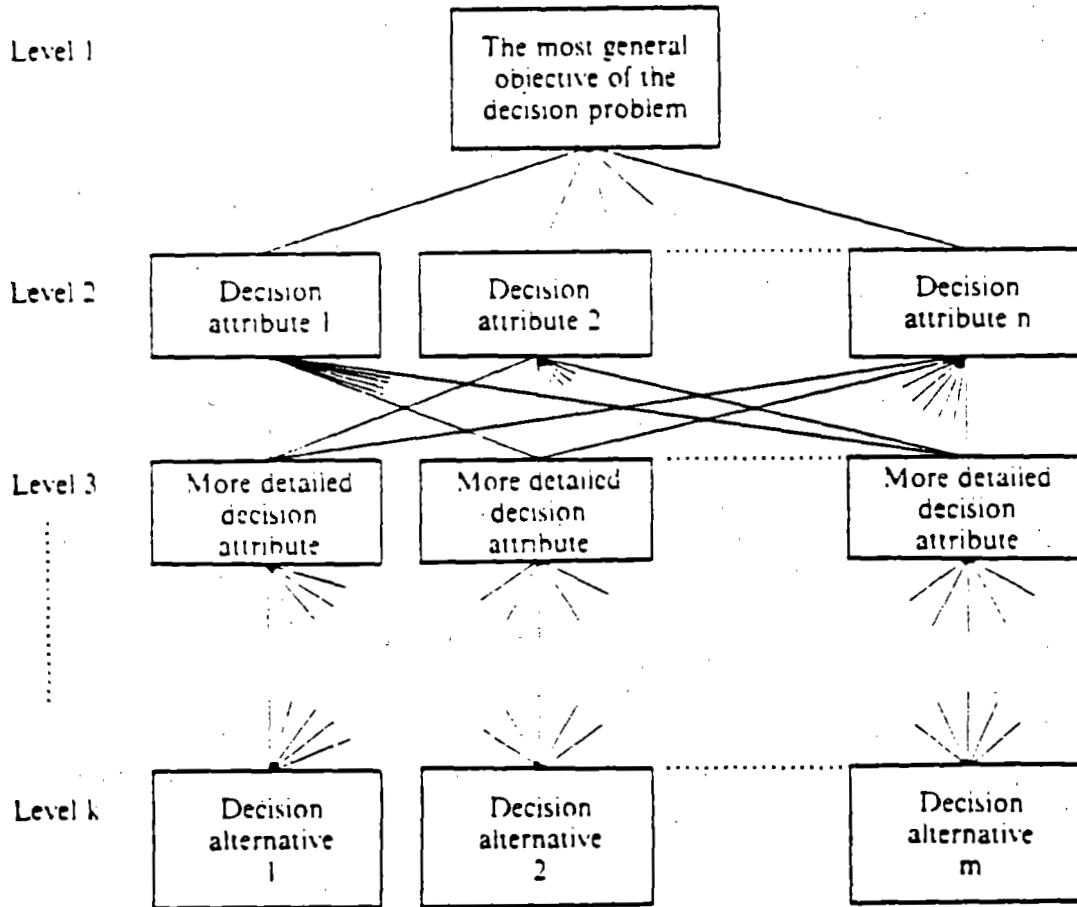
Level 1

The most general objective of the decision problem

Level 2

Decision attribute 1

Decision attribute 2

Decision attribute n

Level 3

More detailed decision attribute

More detailed decision attribute

More detailed decision attribute

Level k

Decision alternative 1

Decision alternative 2

Decision alternative m